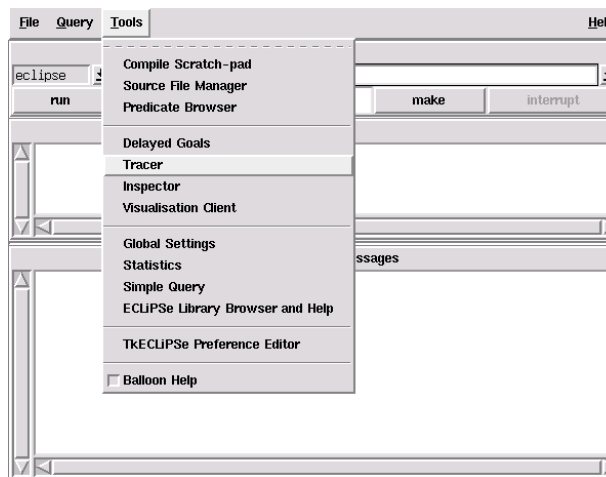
File Query Tools Hel

eclipse

run

make

interrupt

Compile Scratch-pad
Source File Manager
Predicate Browser

Delayed Goals
Tracer
Inspector
Visualisation Client

Global Settings
Statistics
Simple Query
ECLiPSe Library Browser and Help

TkECLiPSe Preference Editor

Balloon Help

ssages